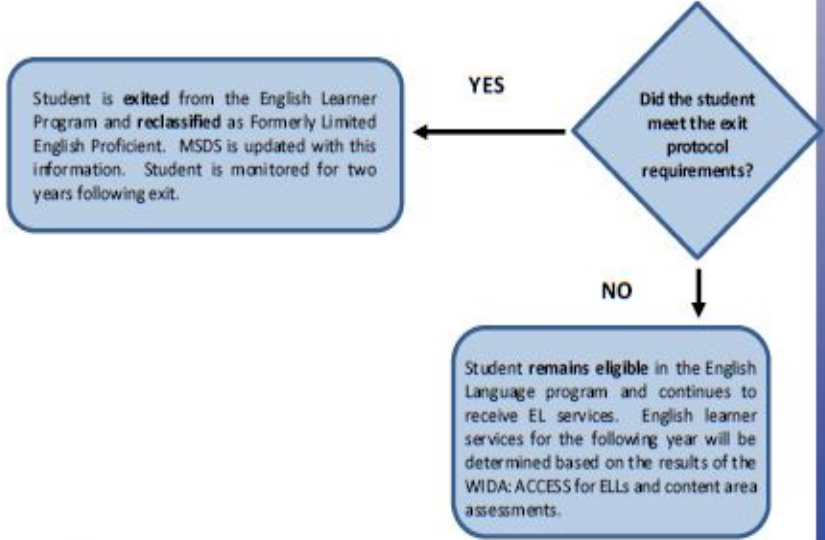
Did the student meet the exit protocol requirements?

YES

Student is exited from the English Learner Program and reclassified as Formerly Limited English Proficient. MSDS is updated with this information. Student is monitored for two years following exit.

NO

Student remains eligible in the English Language program and continues to receive EL services. English learner services for the following year will be determined based on the results of the WIDA: ACCESS for ELLs and content area assessments.